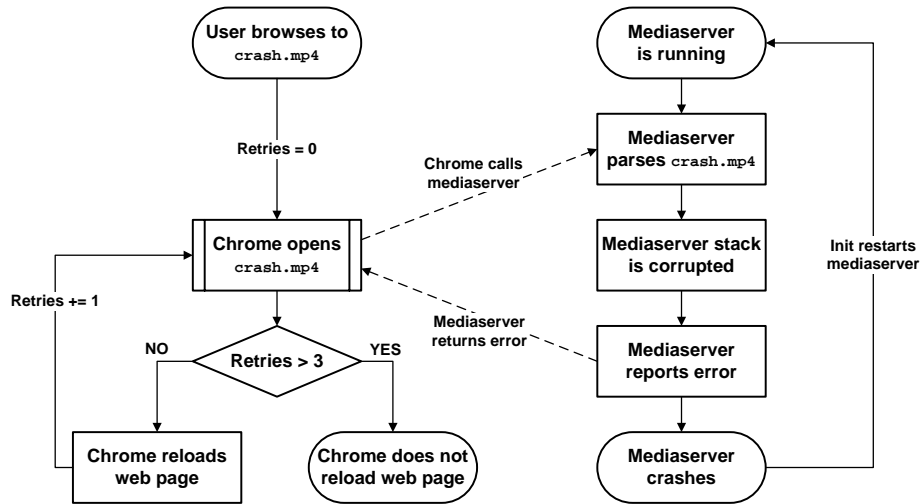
User browses to crash.mp4

Retries = 0

Chrome opens crash.mp4

Retries += 1

NO

Retries > 3

YES

Chrome reloads web page

Chrome does not reload web page

Chrome calls mediaserver

Mediaserver returns error

Mediaserver is running

Mediaserver parses crash.mp4

Mediaserver stack is corrupted

Mediaserver reports error

Mediaserver crashes

Init restarts mediaserver